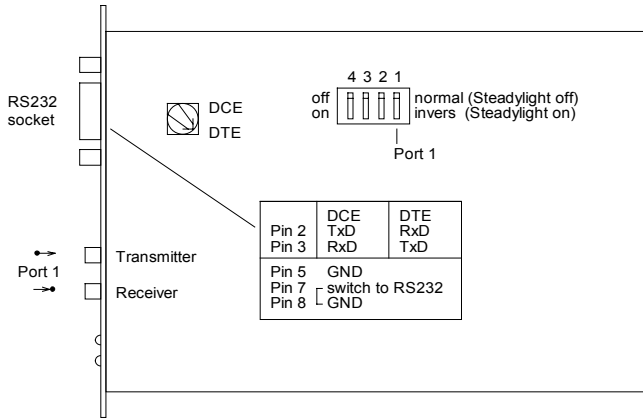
RS232 socket

DCE
DTE

4 3 2 1
off
on
normal (Steadylight off)
invers (Steadylight on)
Port 1

| | DCE | DTE |
|---|---|---|
| Pin 2 | TxD | RxD |
| Pin 3 | RxD | TxD |

Pin 5 GND
Pin 7 switch to RS232
Pin 8 GND

Port 1
Transmitter
Receiver